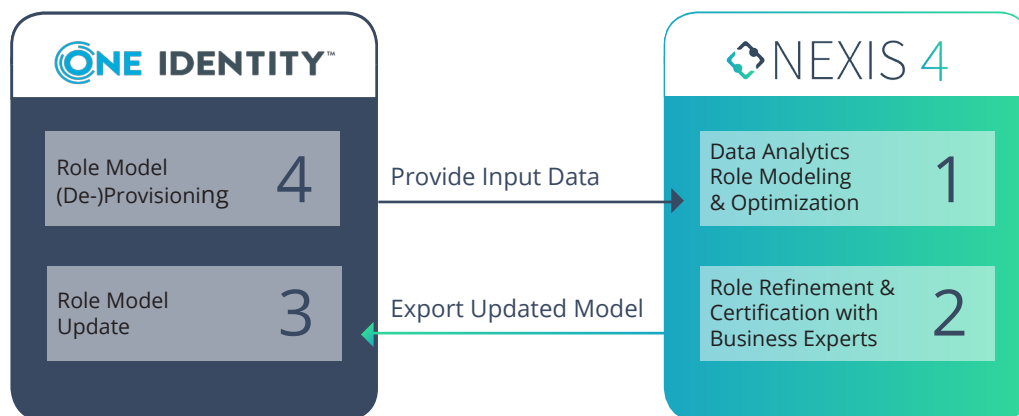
ONE IDENTITY™

Role Model (De-)Provisioning 4

Role Model Update 3

Provide Input Data

Export Updated Model

NEXIS 4

Data Analytics Role Modeling & Optimization 1

Role Refinement & Certification with Business Experts 2